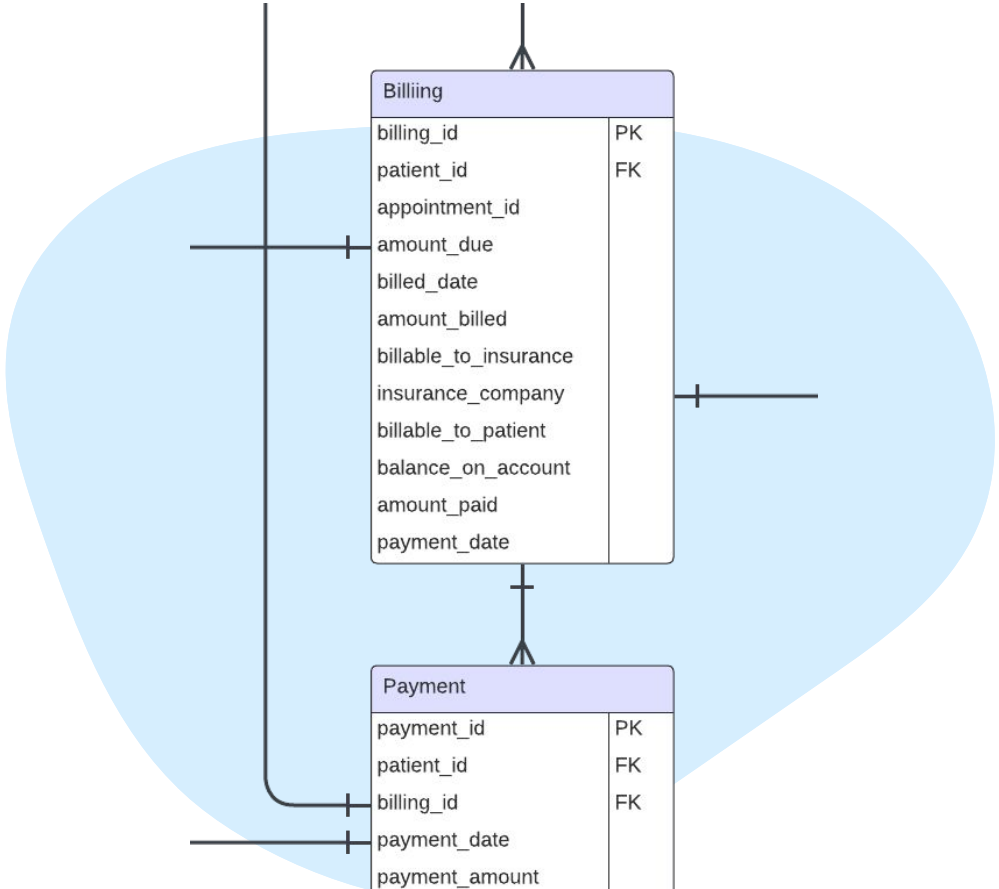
Billiing

| | |
|---|---|
| billing_id | PK |
| patient_id | FK |
| appointment_id | |
| amount_due | |
| billed_date | |
| amount_billed | |
| billable_to_insurance | |
| insurance_company | |
| billable_to_patient | |
| balance_on_account | |
| amount_paid | |
| payment_date | |

Payment

| | |
|---|---|
| payment_id | PK |
| patient_id | FK |
| billing_id | FK |
| payment_date | |
| payment_amount | |